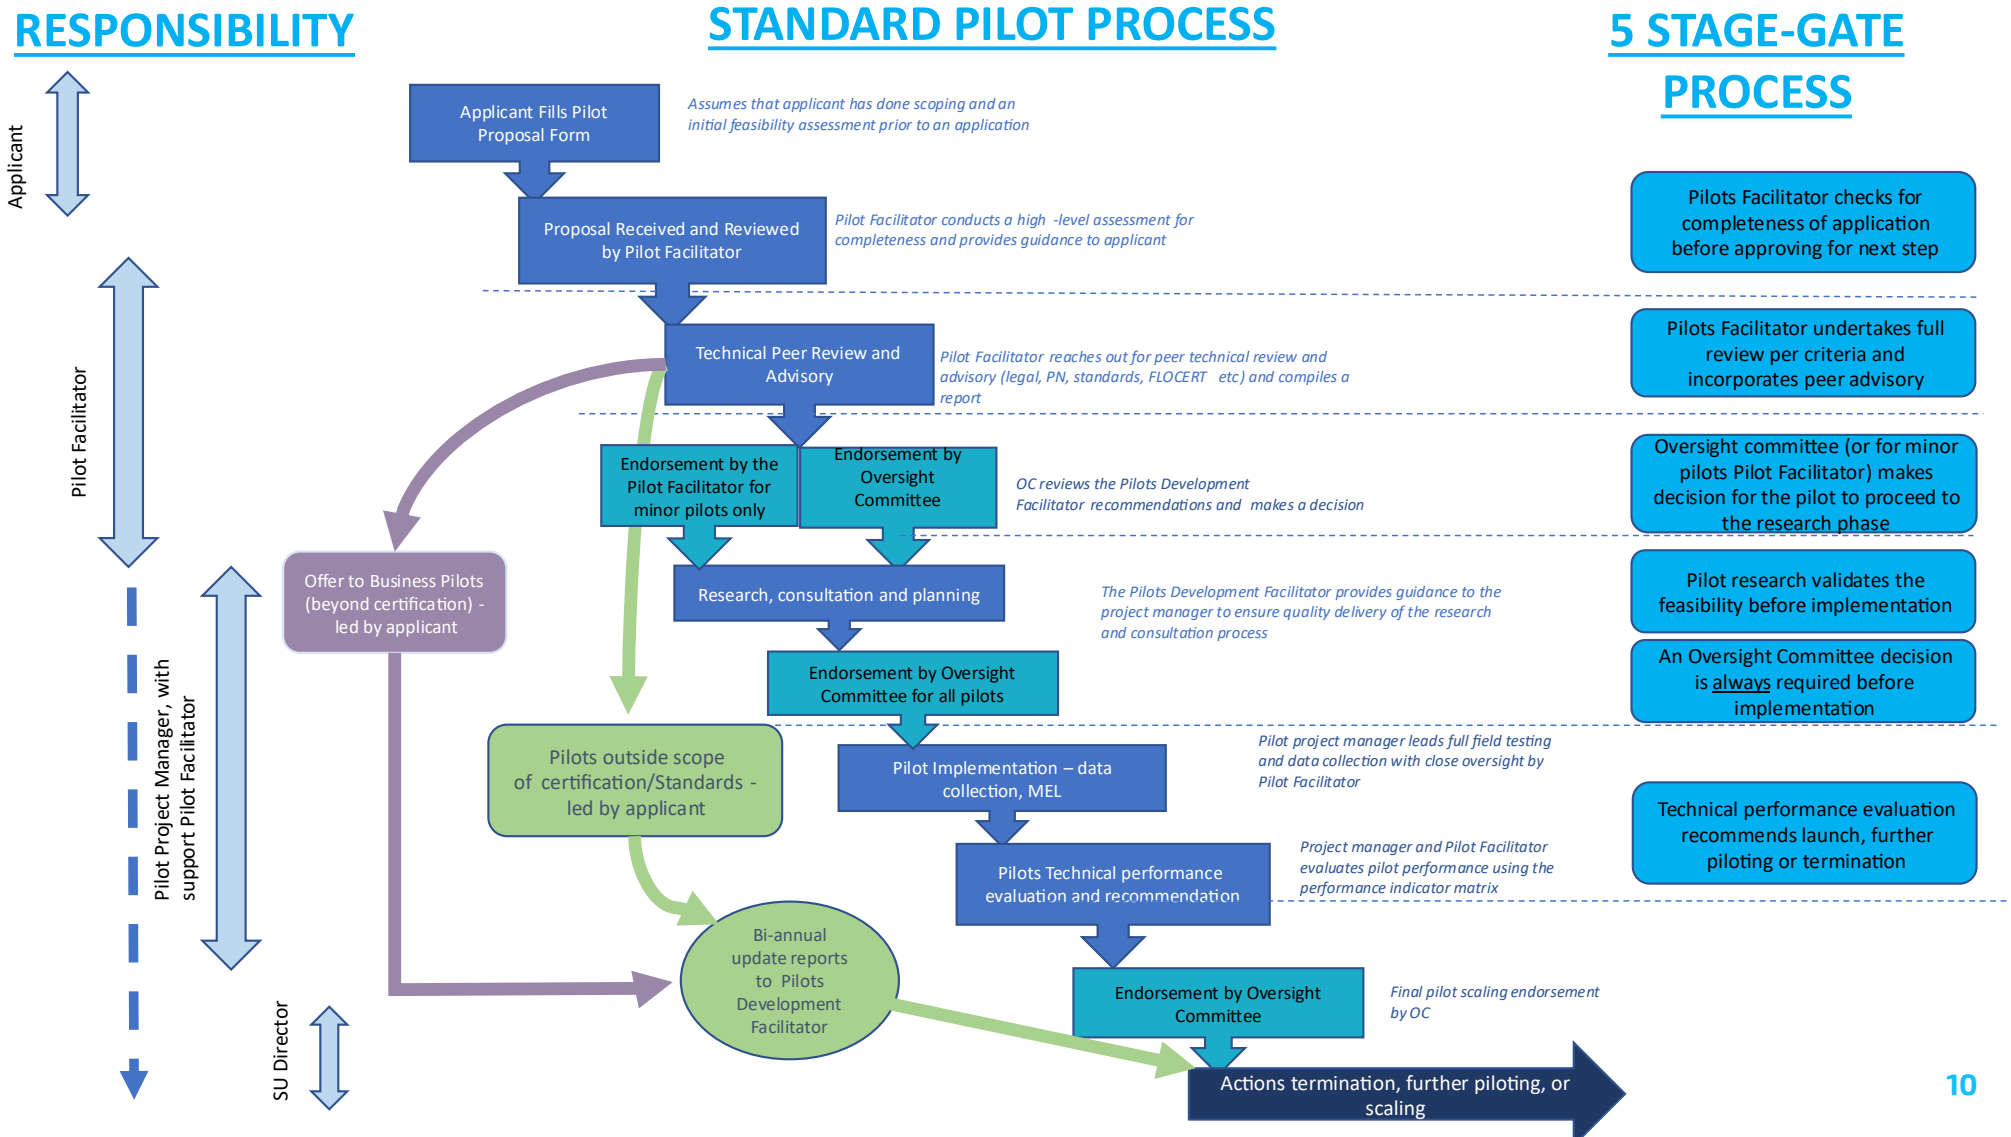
RESPONSIBILITY

STANDARD PILOT PROCESS

5 STAGE-GATE PROCESS

Applicant

Pilot Facilitator

Pilot Project Manager, with support Pilot Facilitator

SU Director

Applicant Fills Pilot Proposal Form

Assumes that applicant has done scoping and an initial feasibility assessment prior to an application

Proposal Received and Reviewed by Pilot Facilitator

Pilot Facilitator conducts a high -level assessment for completeness and provides guidance to applicant

Pilots Facilitator checks for completeness of application before approving for next step

Technical Peer Review and Advisory

Pilot Facilitator reaches out for peer technical review and advisory (legal, PN, standards, FLOCERT etc) and compiles a report

Pilots Facilitator undertakes full review per criteria and incorporates peer advisory

Endorsement by the Pilot Facilitator for minor pilots only

Endorsement by Oversight Committee

OC reviews the Pilots Development Facilitator recommendations and makes a decision

Oversight committee (or for minor pilots Pilot Facilitator) makes decision for the pilot to proceed to the research phase

Offer to Business Pilots (beyond certification) - led by applicant

Research, consultation and planning

The Pilots Development Facilitator provides guidance to the project manager to ensure quality delivery of the research and consultation process

Pilot research validates the feasibility before implementation

Endorsement by Oversight Committee for all pilots

An Oversight Committee decision is always required before implementation

Pilots outside scope of certification/Standards - led by applicant

Pilot Implementation – data collection, MEL

Pilot project manager leads full field testing and data collection with close oversight by Pilot Facilitator

Pilots Technical performance evaluation and recommendation

Project manager and Pilot Facilitator evaluates pilot performance using the performance indicator matrix

Technical performance evaluation recommends launch, further piloting or termination

Bi-annual update reports to Pilots Development Facilitator

Endorsement by Oversight Committee

Final pilot scaling endorsement by OC

Actions termination, further piloting, or scaling

10